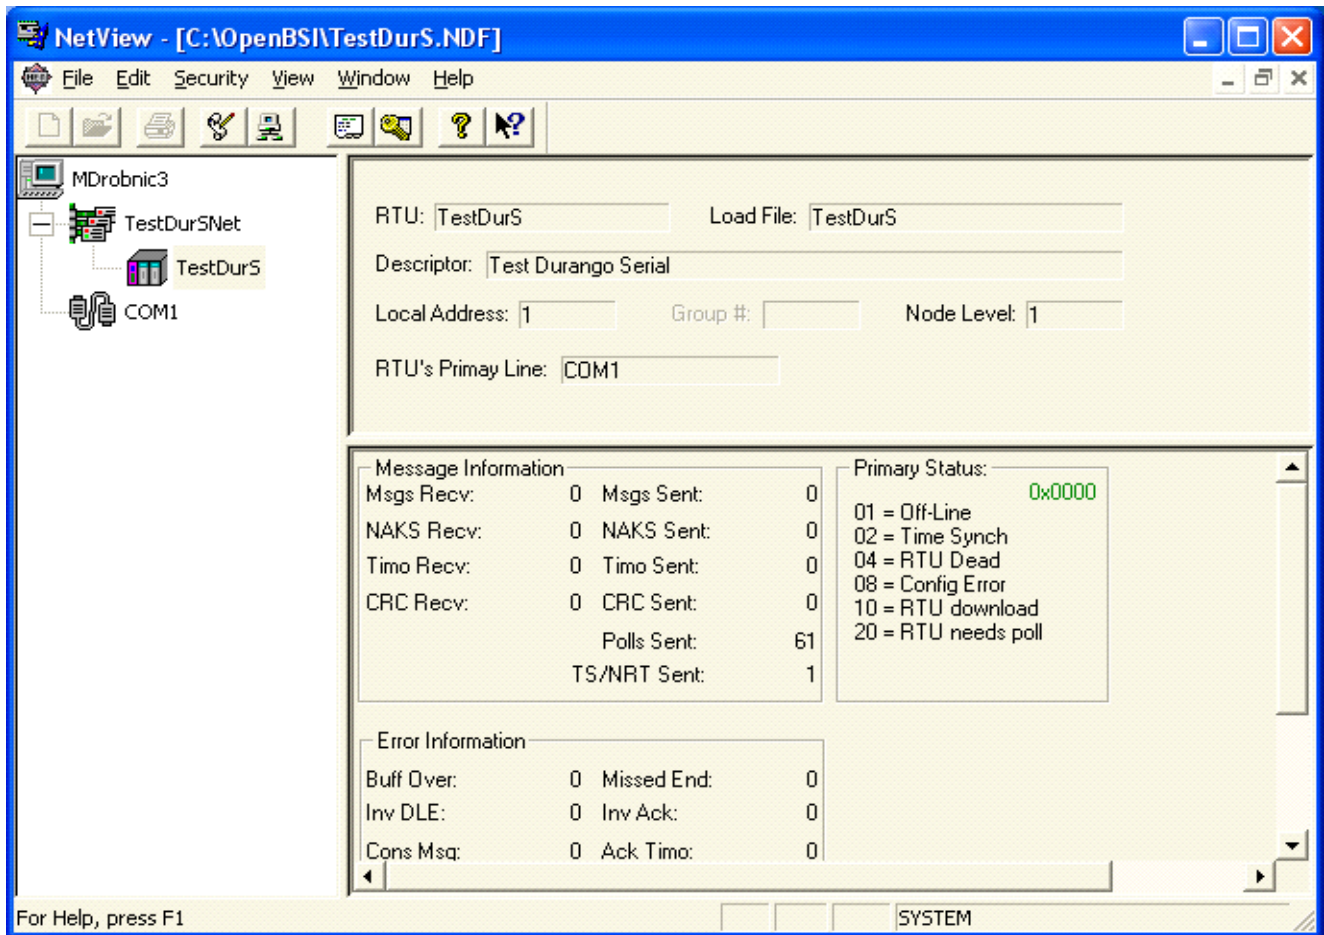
NetView - [C:\OpenBSI\TestDurS.NDF]

File Edit Security View Window Help

MDrobnic3
TestDurSNet
TestDurS
COM1

RTU: TestDurS Load File: TestDurS

Descriptor: Test Durango Serial

Local Address: 1 Group #: Node Level: 1

RTU's Primay Line: COM1

Message Information

| | | | |
|---|---|---|---|
| Msgs Recv: | 0 | Msgs Sent: | 0 |
| NAKS Recv: | 0 | NAKS Sent: | 0 |
| Timo Recv: | 0 | Timo Sent: | 0 |
| CRC Recv: | 0 | CRC Sent: | 0 |
| | | Polls Sent: | 61 |
| | | TS/NRT Sent: | 1 |

Primary Status: 0x0000
01 = Off-Line
02 = Time Synch
04 = RTU Dead
08 = Config Error
10 = RTU download
20 = RTU needs poll

Error Information

| | | | |
|---|---|---|---|
| Buff Over: | 0 | Missed End: | 0 |
| Inv DLE: | 0 | Inv Ack: | 0 |
| Cons Msg: | 0 | Ack Timo: | 0 |

For Help, press F1 SYSTEM